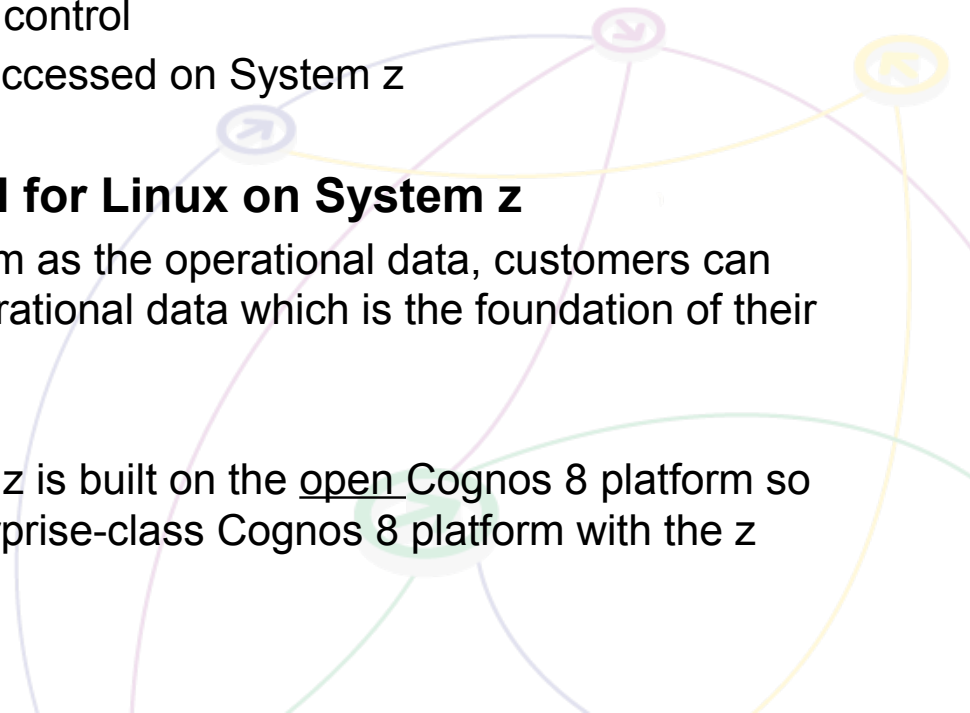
control
ccessed on System z

l for Linux on System z

m as the operational data, customers can rational data which is the foundation of their

z is built on the open Cognos 8 platform so rprise-class Cognos 8 platform with the z